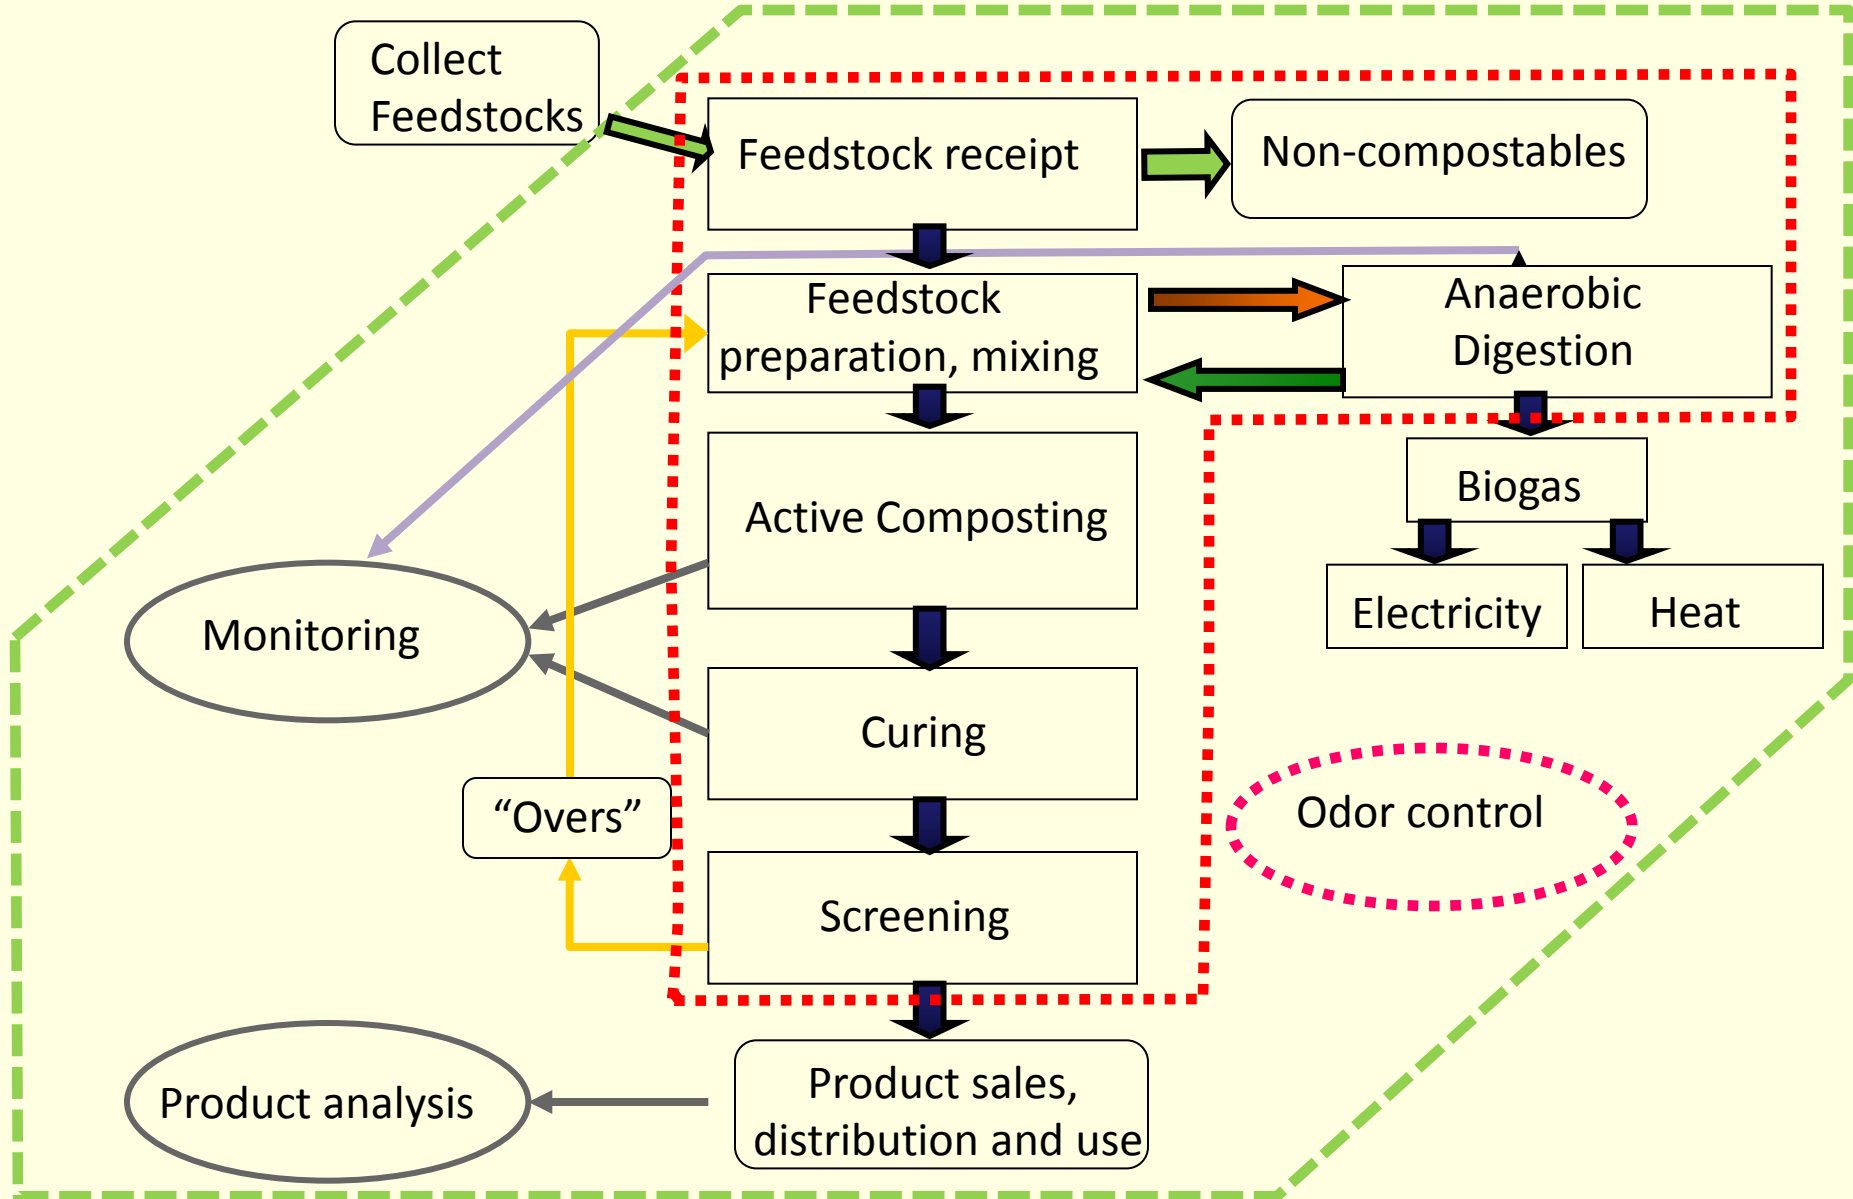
Collect Feedstocks

Feedstock receipt

Non-compostables

Feedstock preparation, mixing

Anaerobic Digestion

Biogas

Electricity

Heat

Active Composting

Monitoring

Curing

"Overs"

Odor control

Screening

Product analysis

Product sales, distribution and use